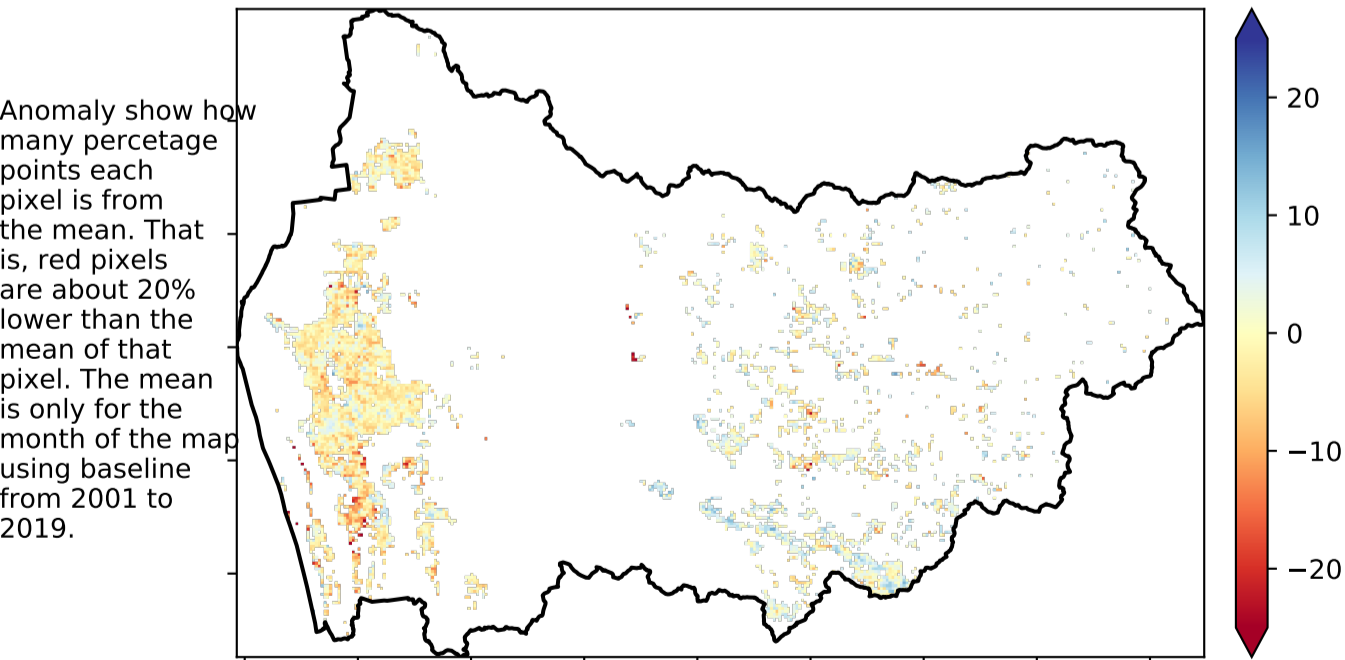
Anomaly show how many percetage points each pixel is from the mean. That is, red pixels are about 20% lower than the mean of that pixel. The mean is only for the month of the map using baseline from 2001 to 2019.

20
10
0
−10
−20